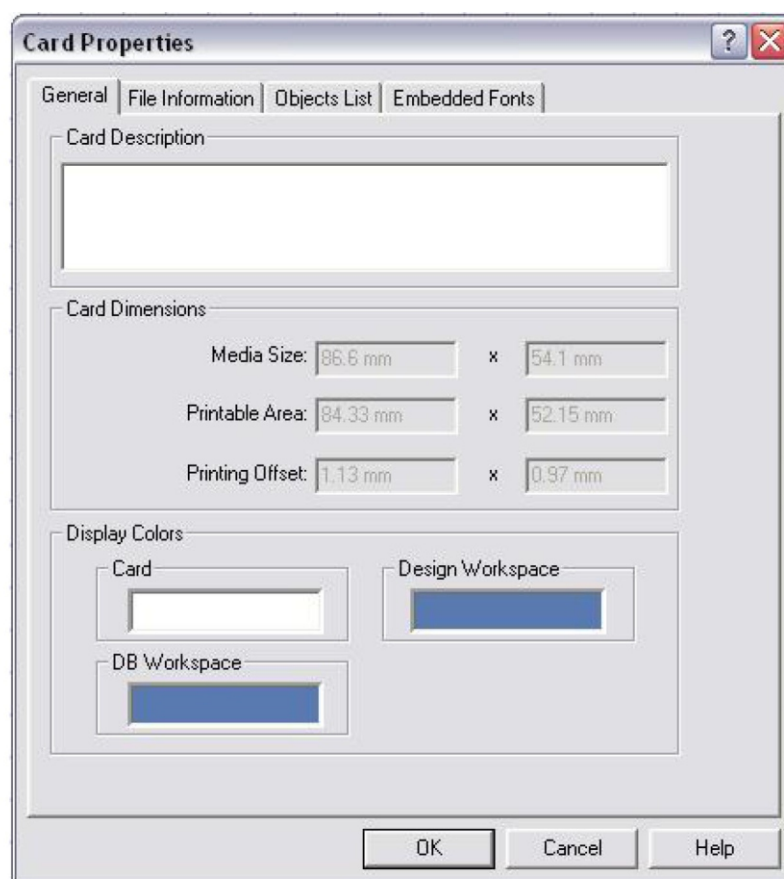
Card Properties

?

General | File Information | Objects List | Embedded Fonts

Card Description

Card Dimensions

Media Size: 86.6 mm x 54.1 mm

Printable Area: 84.33 mm x 52.15 mm

Printing Offset: 1.13 mm x 0.97 mm

Display Colors

Card

Design Workspace

DB Workspace

OK Cancel Help